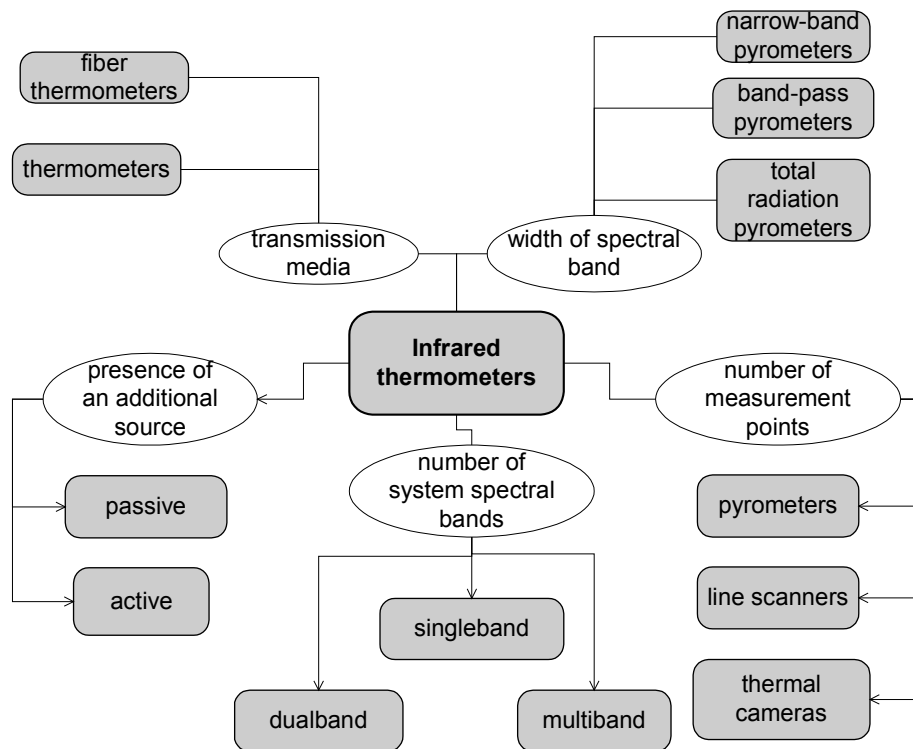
Infrared thermometers

transmission media

fiber thermometers

thermometers

width of spectral band

narrow-band pyrometers

band-pass pyrometers

total radiation pyrometers

presence of an additional source

passive

active

number of system spectral bands

singleband

dualband

multiband

number of measurement points

pyrometers

line scanners

thermal cameras